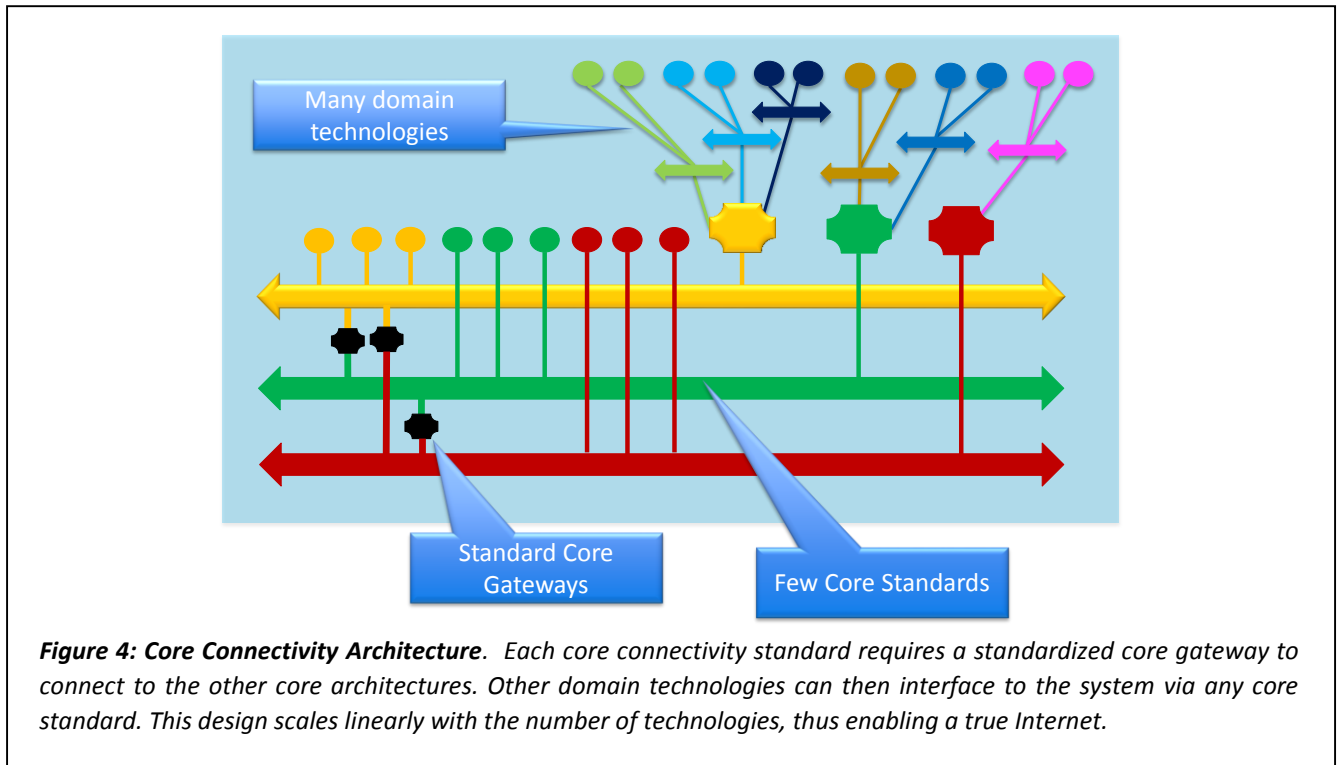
Many domain technologies

Standard Core Gateways

Few Core Standards

**Figure 4: Core Connectivity Architecture**. Each core connectivity standard requires a standardized core gateway to connect to the other core architectures. Other domain technologies can then interface to the system via any core standard. This design scales linearly with the number of technologies, thus enabling a true Internet.